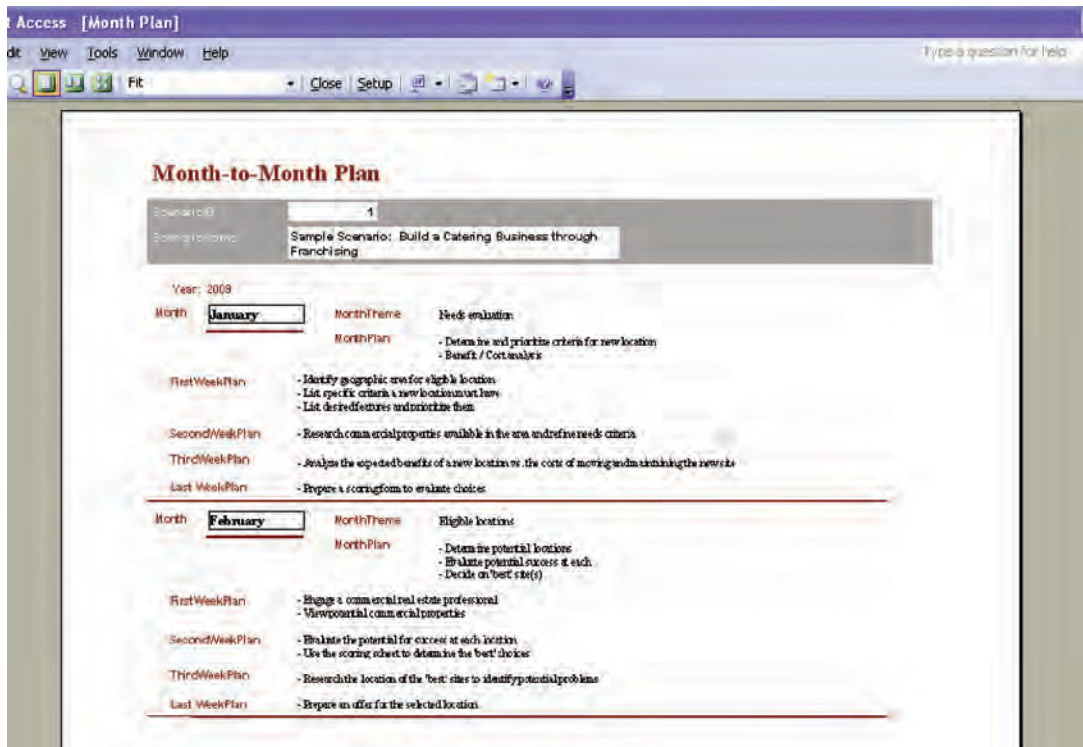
t Access - [Month Plan]

dit View Tools Window Help

Type a question for help

Fit Close Setup

Month-to-Month Plan

ScenarioID 1

ScenarioName Sample Scenario: Build a Catering Business through Franchising

Year: 2009

Month January MonthTheme Needs evaluation

MonthPlan - Determine and prioritize criteria for new location
- Benefit / Cost analysis

FirstWeekPlan - Identify geographic area for eligible location
- List specific criteria a new location must have
- List desired features and prioritize them

SecondWeekPlan - Research commercial properties available in the area and refine needs criteria

ThirdWeekPlan - Analyze the expected benefits of a new location vs. the costs of moving and maintaining the new site

Last WeekPlan - Prepare a scoring form to evaluate choices

Month February MonthTheme Eligible locations

MonthPlan - Determine potential locations
- Evaluate potential success at each
- Decide on 'best' site(s)

FirstWeekPlan - Engage a commercial real estate professional
- View potential commercial properties

SecondWeekPlan - Evaluate the potential for success at each location
- Use the scoring sheet to determine the 'best' choices

ThirdWeekPlan - Research the location of the 'best' sites to identify potential problems

Last WeekPlan - Prepare an offer for the selected location